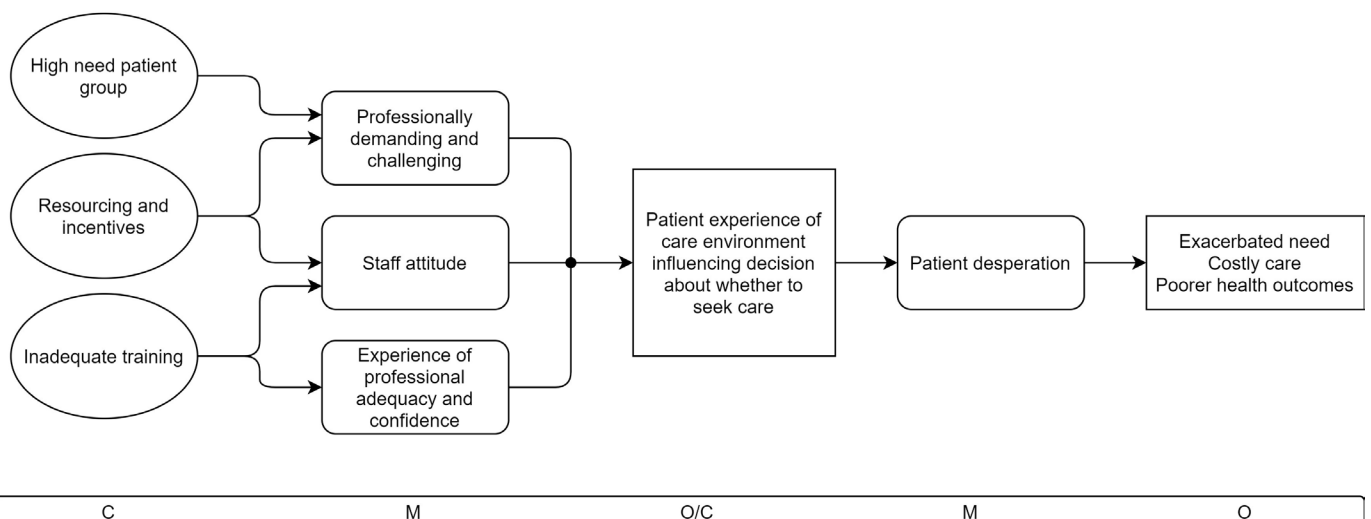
High need patient group

Resourcing and incentives

Inadequate training

Professionally demanding and challenging

Staff attitude

Experience of professional adequacy and confidence

Patient experience of care environment influencing decision about whether to seek care

Patient desperation

Exacerbated need
Costly care
Poorer health outcomes

C

M

O/C

M

O